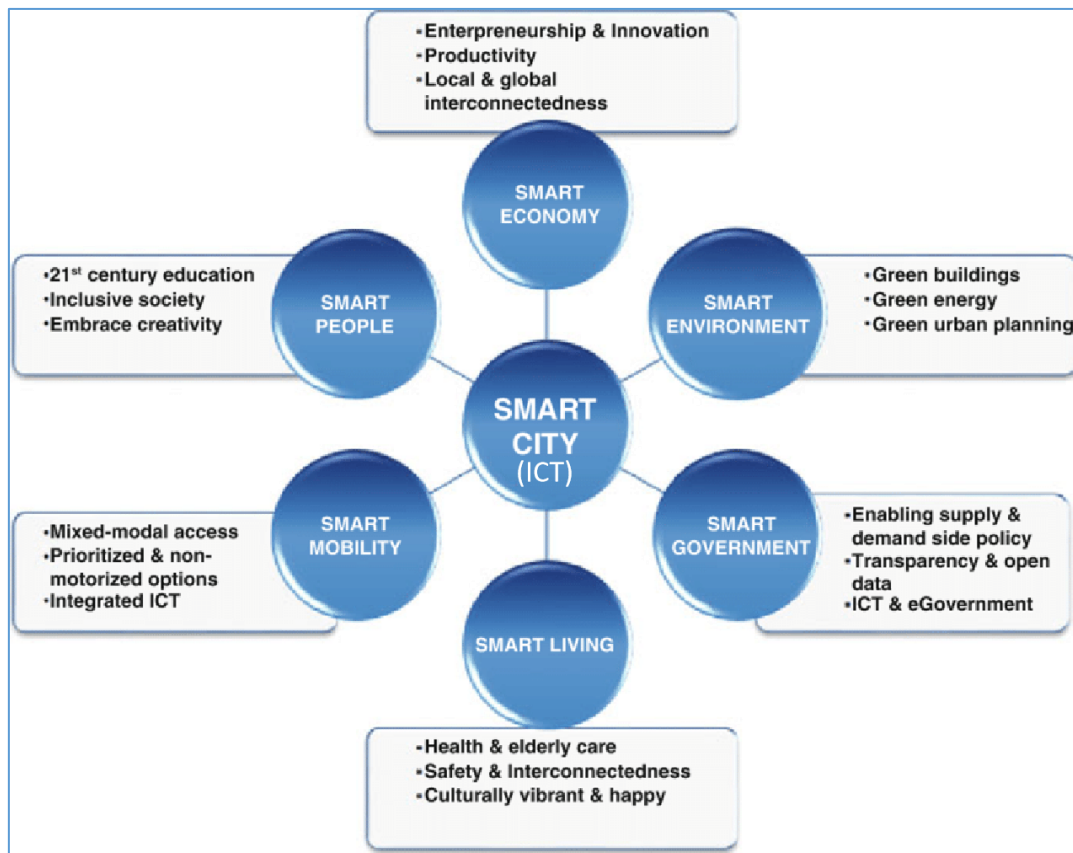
•Enterpreneurship & Innovation
•Productivity
•Local & global interconnectedness

SMART ECONOMY

•21$^{st}$ century education
•Inclusive society
•Embrace creativity

SMART PEOPLE

SMART ENVIRONMENT

•Green buildings
•Green energy
•Green urban planning

SMART CITY (ICT)

•Mixed-modal access
•Prioritized & non-motorized options
•Integrated ICT

SMART MOBILITY

SMART GOVERNMENT

•Enabling supply & demand side policy
•Transparency & open data
•ICT & eGovernment

SMART LIVING

•Health & elderly care
•Safety & Interconnectedness
•Culturally vibrant & happy